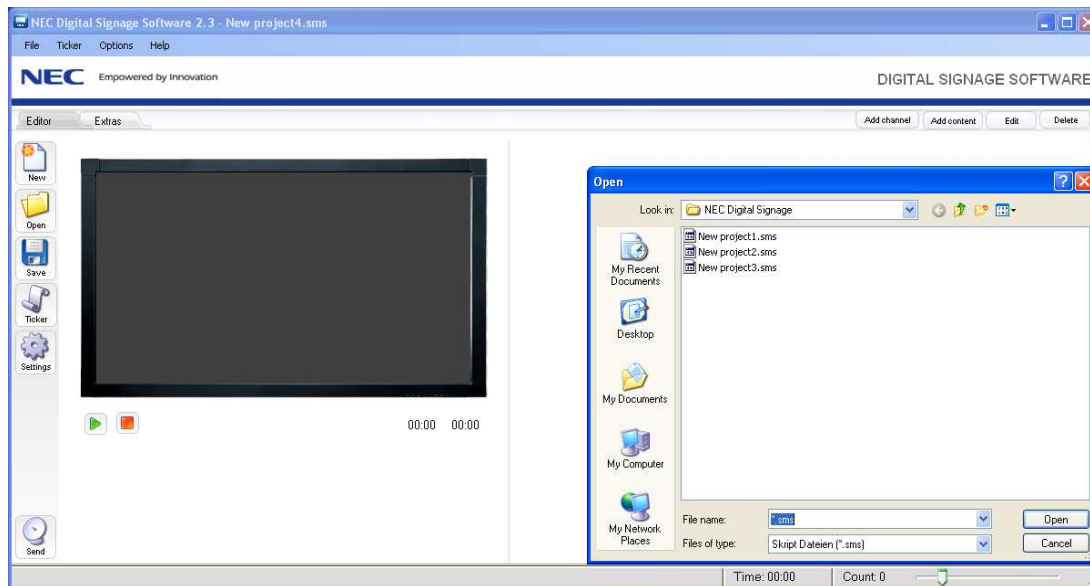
NEC Digital Signage Software 2.3 - New project4.sms

File Ticker Options Help

NEC Empowered by Innovation

DIGITAL SIGNAGE SOFTWARE

Editor Extras

Add channel Add content Edit Delete

New

Open

Save

Ticker

Settings

00:00 00:00

Send

Open

Look in: NEC Digital Signage

New project1.sms
New project2.sms
New project3.sms

My Recent Documents

Desktop

My Documents

My Computer

My Network Places

File name: *.sms

Files of type: Skript Dateien (*.sms)

Open

Cancel

Time: 00:00 Count: 0